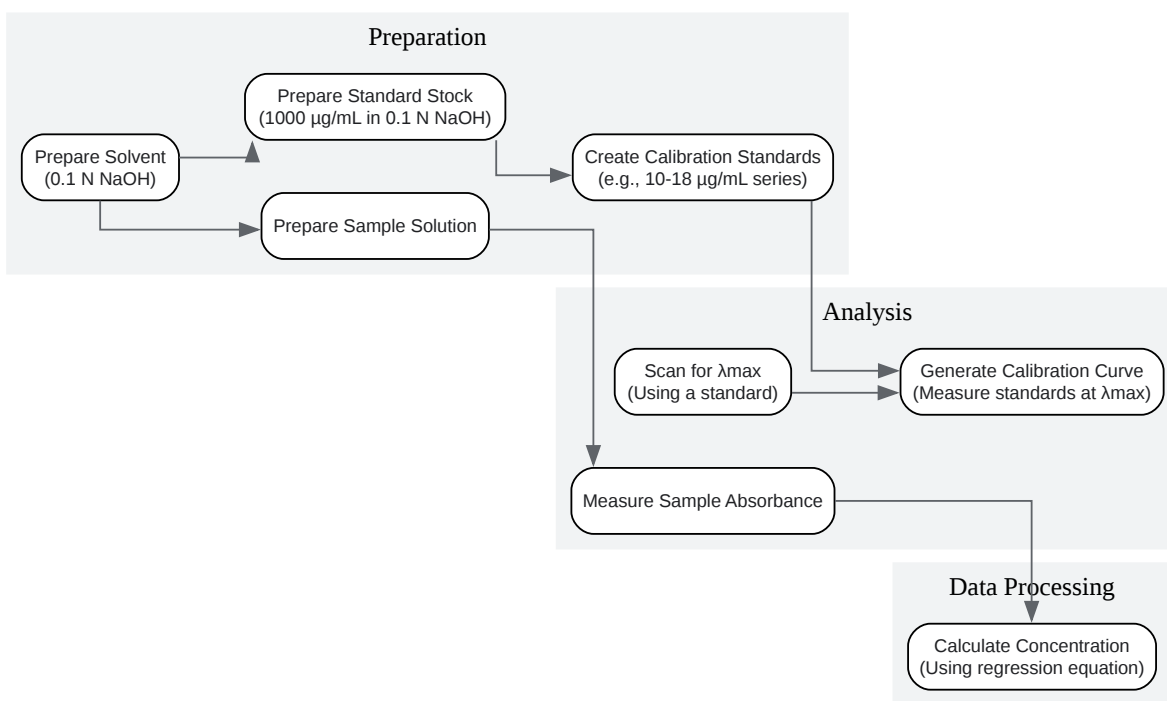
Preparation

Prepare Solvent
(0.1 N NaOH)

Prepare Standard Stock
(1000 µg/mL in 0.1 N NaOH)

Create Calibration Standards
(e.g., 10-18 µg/mL series)

Prepare Sample Solution

Analysis

Scan for λmax
(Using a standard)

Generate Calibration Curve
(Measure standards at λmax)

Measure Sample Absorbance

Data Processing

Calculate Concentration
(Using regression equation)